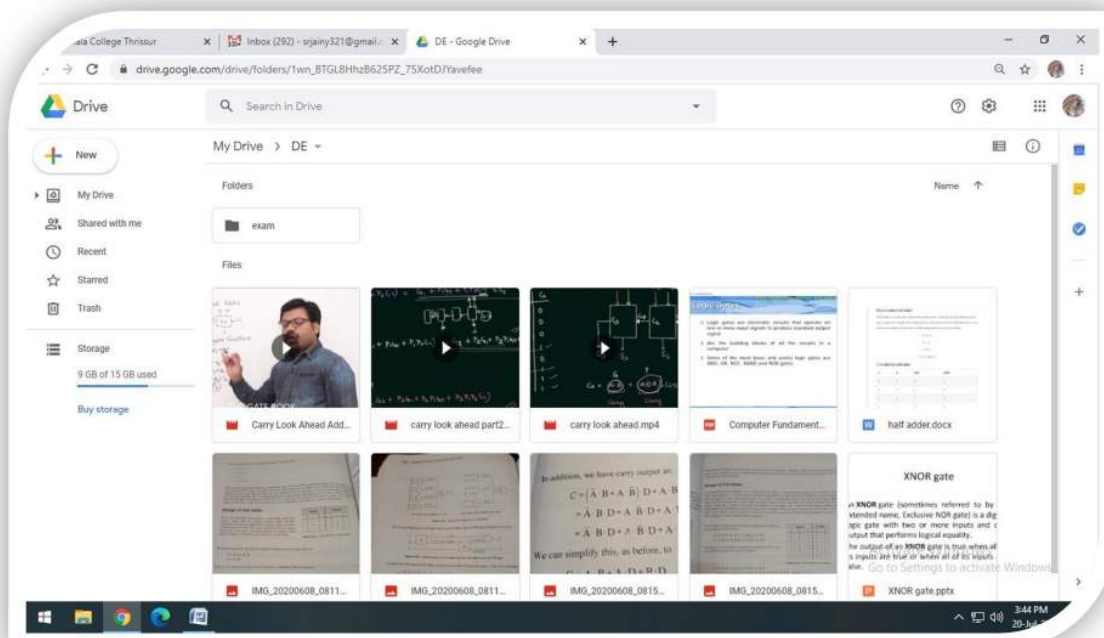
ala College Thrissur × Inbox (292) - srjainy321@gmail.c × DE - Google Drive × +

drive.google.com/drive/folders/1wn_BTGL8HhzB625PZ_75XotDJYavefee

Drive

Search in Drive

New

My Drive

Shared with me

Recent

Starred

Trash

Storage

9 GB of 15 GB used

Buy storage

My Drive > DE

Folders

Name ↑

exam

Files

Carry Look Ahead Add...

carry look ahead part2...

carry look ahead.mp4

Computer Fundament...

half adder.docx

In addition, we have carry output as

$C=(\bar{A}\cdot B+A\cdot\bar{B})\cdot D+A\cdot B$

$=\bar{A}\cdot B\cdot D+A\cdot\bar{B}\cdot D+A$

$=\bar{A}\cdot B\cdot D+A\cdot\bar{B}\cdot D+A$

We can simplify this, as before, to

XNOR gate

n XNOR gate (sometimes referred to by xtended name, Exclusive NOR gate) is a dig gic gate with two or more inputs and c utput that performs logical equality. he output of an XNOR gate is true when all s inputs are true or when all of its inputs

IMG_20200608_0811...

IMG_20200608_0811...

IMG_20200608_0815...

IMG_20200608_0815...

XNOR gate.pptx

Go to Settings to activate Windows

3:44 PM
20-Jul